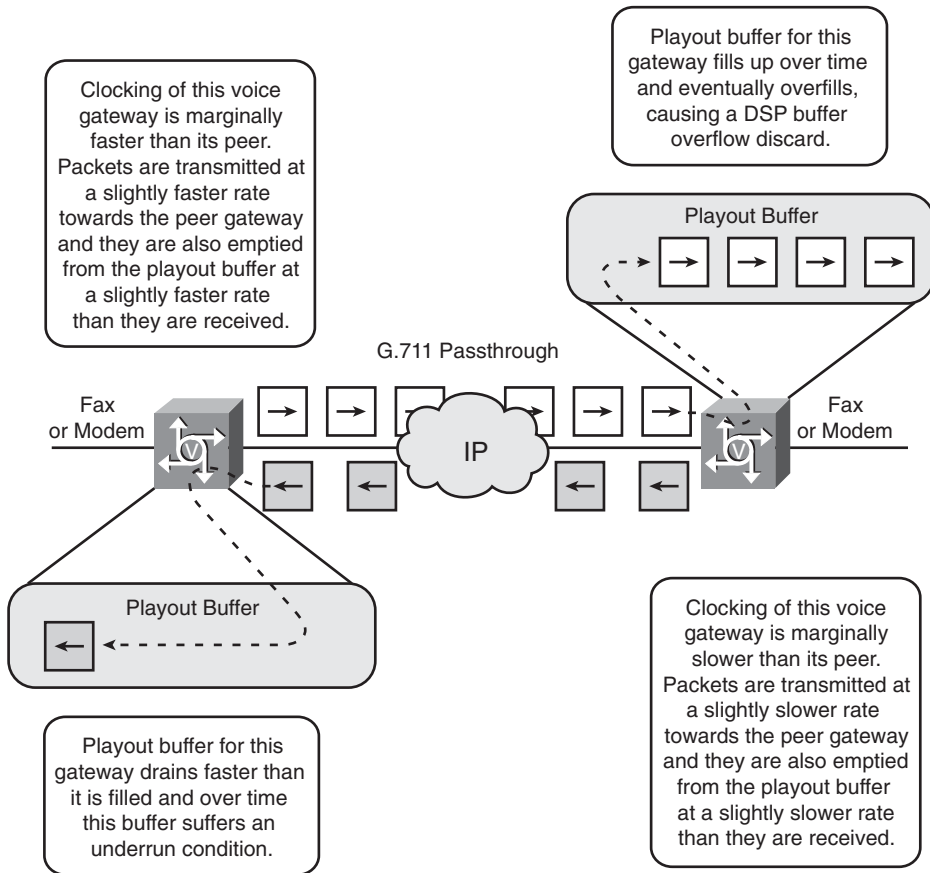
Clocking of this voice gateway is marginally faster than its peer. Packets are transmitted at a slightly faster rate towards the peer gateway and they are also emptied from the playout buffer at a slightly faster rate than they are received.

Playout buffer for this gateway fills up over time and eventually overfills, causing a DSP buffer overflow discard.

Playout Buffer

G.711 Passthrough

Fax or Modem

IP

Fax or Modem

Playout Buffer

Clocking of this voice gateway is marginally slower than its peer. Packets are transmitted at a slightly slower rate towards the peer gateway and they are also emptied from the playout buffer at a slightly slower rate than they are received.

Playout buffer for this gateway drains faster than it is filled and over time this buffer suffers an underrun condition.